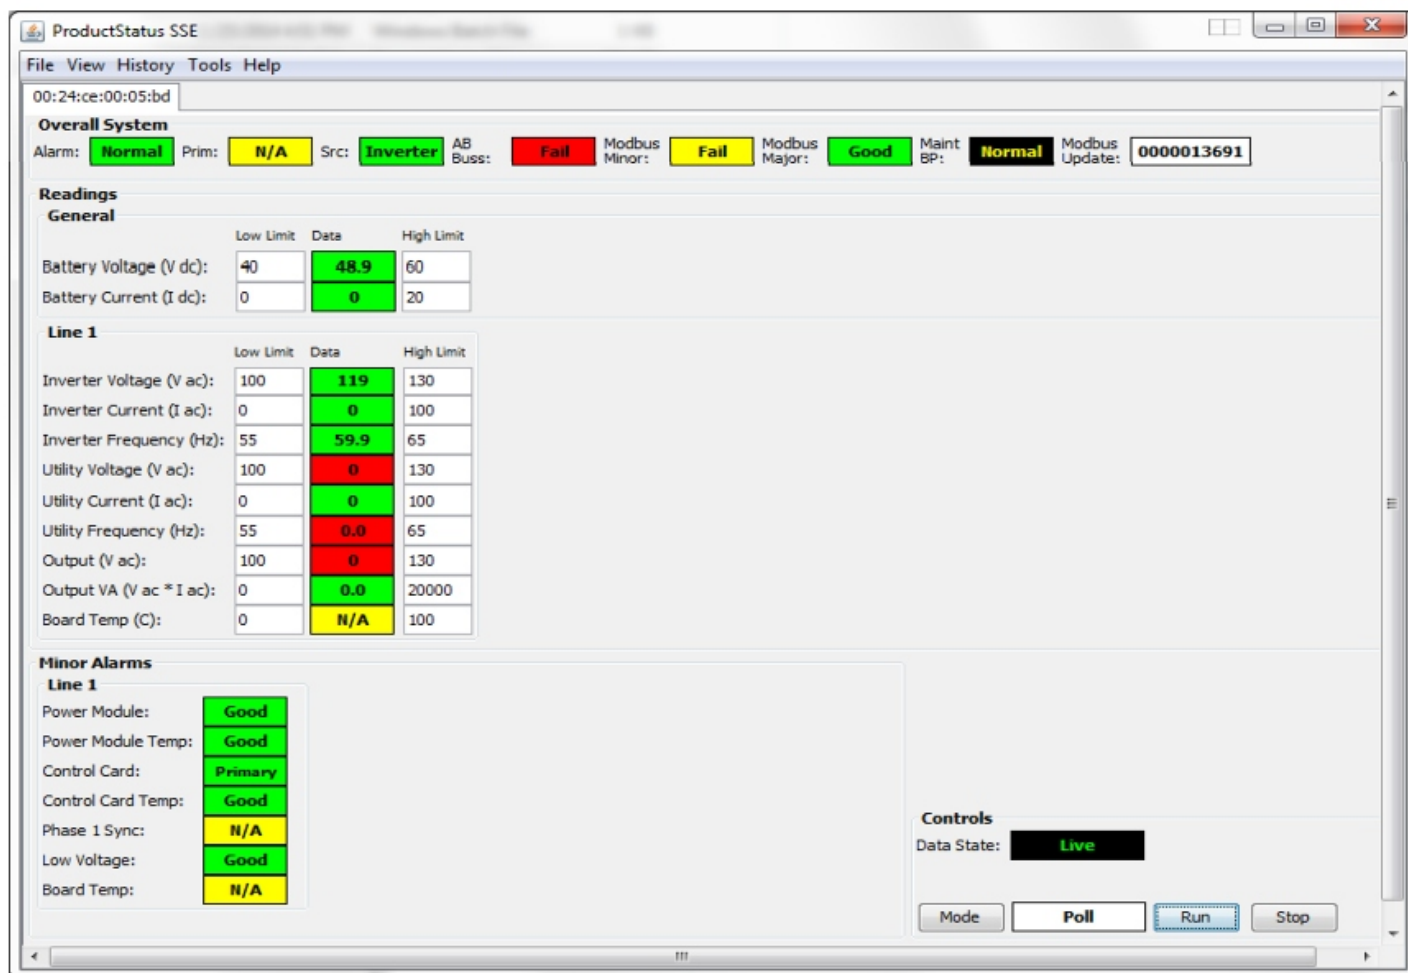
ProductStatus SSE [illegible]

File View History Tools Help

00:24:ce:00:05:bd

Overall System

Alarm: Normal Prim: N/A Src: Inverter AB Buss: Fail Modbus Minor: Fail Modbus Major: Good Maint BP: Normal Modbus Update: 0000013691

Readings
General

| | Low Limit | Data | High Limit |
|---|---|---|---|
| Battery Voltage (V dc): | 40 | 48.9 | 60 |
| Battery Current (I dc): | 0 | 0 | 20 |

Line 1

| | Low Limit | Data | High Limit |
|---|---|---|---|
| Inverter Voltage (V ac): | 100 | 119 | 130 |
| Inverter Current (I ac): | 0 | 0 | 100 |
| Inverter Frequency (Hz): | 55 | 59.9 | 65 |
| Utility Voltage (V ac): | 100 | 0 | 130 |
| Utility Current (I ac): | 0 | 0 | 100 |
| Utility Frequency (Hz): | 55 | 0.0 | 65 |
| Output (V ac): | 100 | 0 | 130 |
| Output VA (V ac * I ac): | 0 | 0.0 | 20000 |
| Board Temp (C): | 0 | N/A | 100 |

Minor Alarms
Line 1

Power Module: Good
Power Module Temp: Good
Control Card: Primary
Control Card Temp: Good
Phase 1 Sync: N/A
Low Voltage: Good
Board Temp: N/A

Controls
Data State: Live

Mode Poll Run Stop